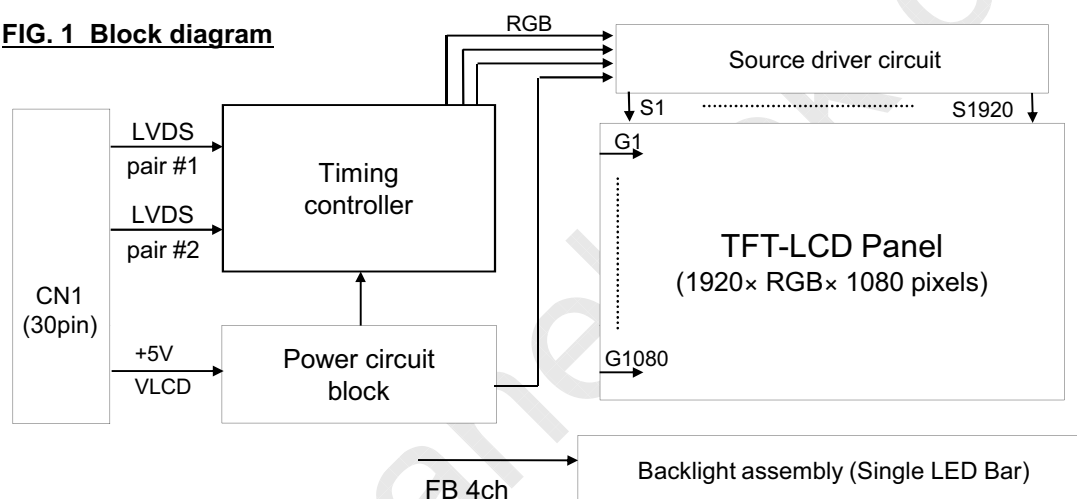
FIG. 1 Block diagram

RGB

Source driver circuit

S1

S1920

CN1
(30pin)

LVDS
pair #1

LVDS
pair #2

Timing
controller

G1

TFT-LCD Panel
(1920× RGB× 1080 pixels)

+5V
VLCD

Power circuit
block

G1080

Backlight assembly (Single LED Bar)

FB 4ch